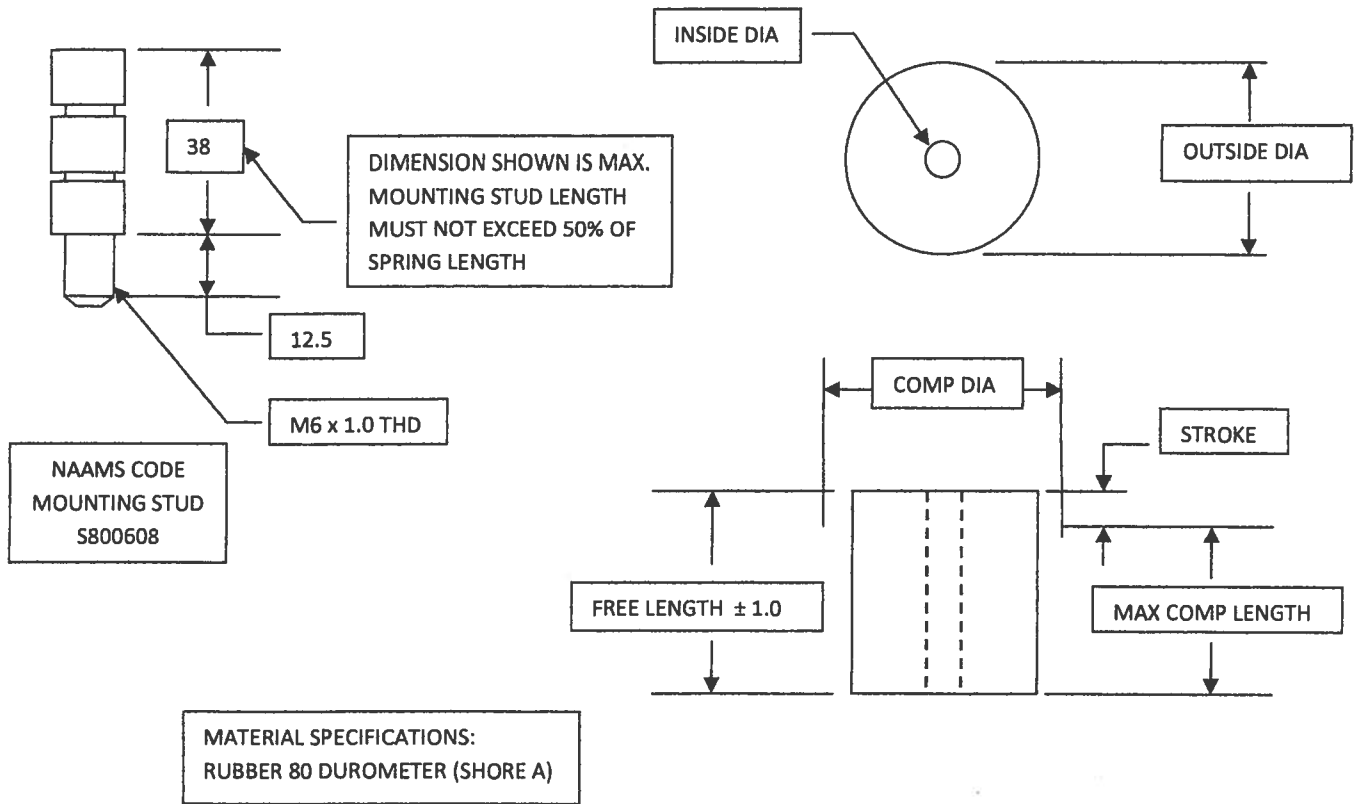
38

DIMENSION SHOWN IS MAX. MOUNTING STUD LENGTH MUST NOT EXCEED 50% OF SPRING LENGTH

12.5

M6 x 1.0 THD

NAAMS CODE MOUNTING STUD S800608

INSIDE DIA

OUTSIDE DIA

COMP DIA

STROKE

FREE LENGTH ± 1.0

MAX COMP LENGTH

MATERIAL SPECIFICATIONS:
RUBBER 80 DUROMETER (SHORE A)